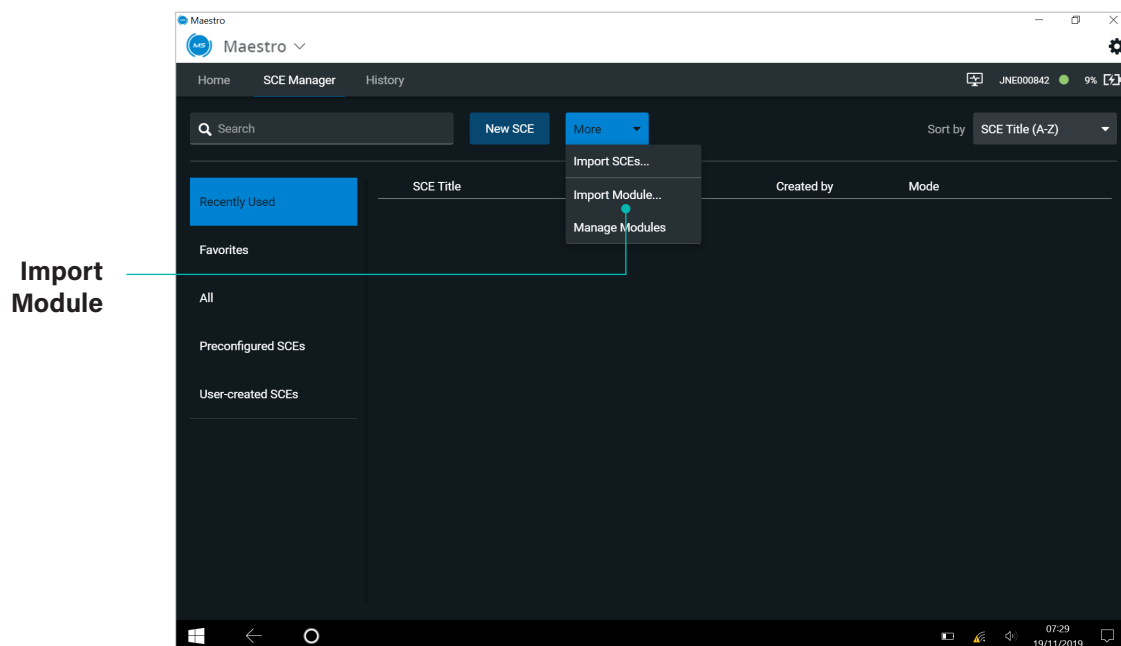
Import Module

Maestro

MS Maestro

Home SCE Manager History

JNE000842 9%

Search

New SCE

More

Sort by SCE Title (A-Z)

Import SCEs...

Import Module...

Manage Modules

Recently Used

Favorites

All

Preconfigured SCEs

User-created SCEs

SCE Title

Created by

Mode

07:29
19/11/2019